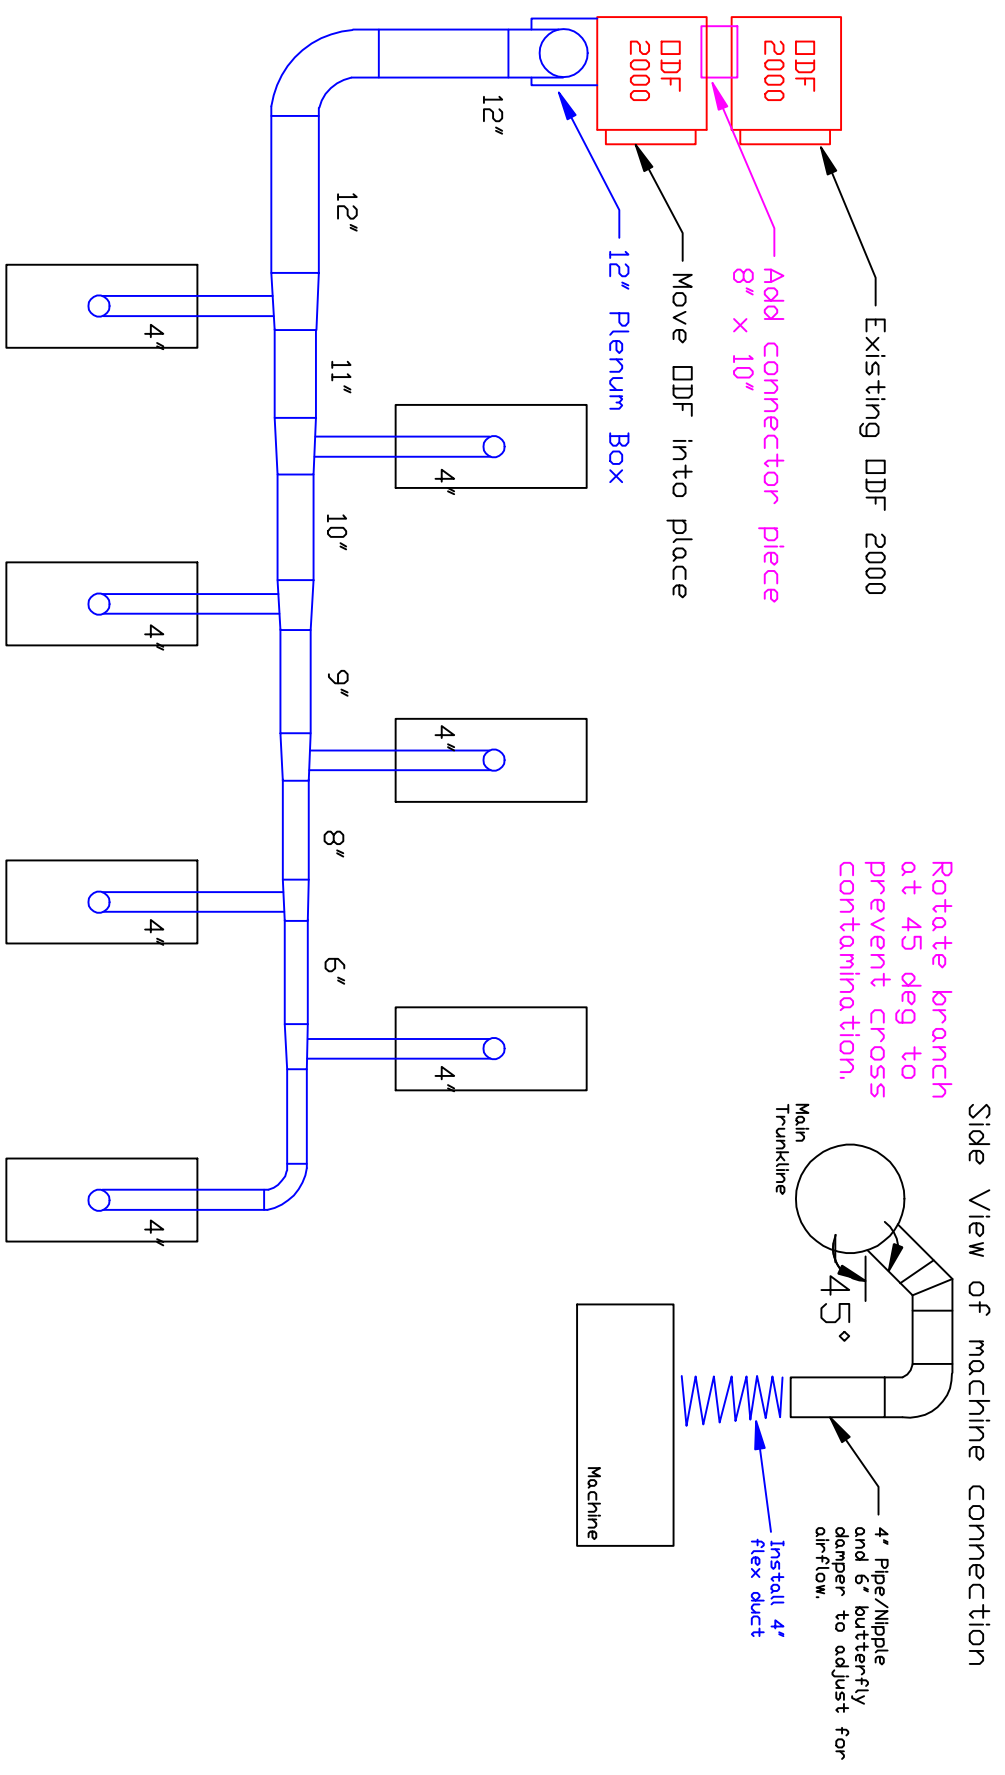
Existing □DF 2000

Add connector piece 8" x 10"

Move □DF into place

12" Plenum Box

□DF 2000

□DF 2000

12"

12"

11"

10"

9"

8"

6"

4"

4"

4"

4"

4"

4"

4"

Rotate branch at 45 deg to prevent cross contamination.

Side View of machine connection

Main Trunkline

45°

Machine

4" Pipe/Nipple and 6" butterfly damper to adjust for airflow.

Install 4" flex duct